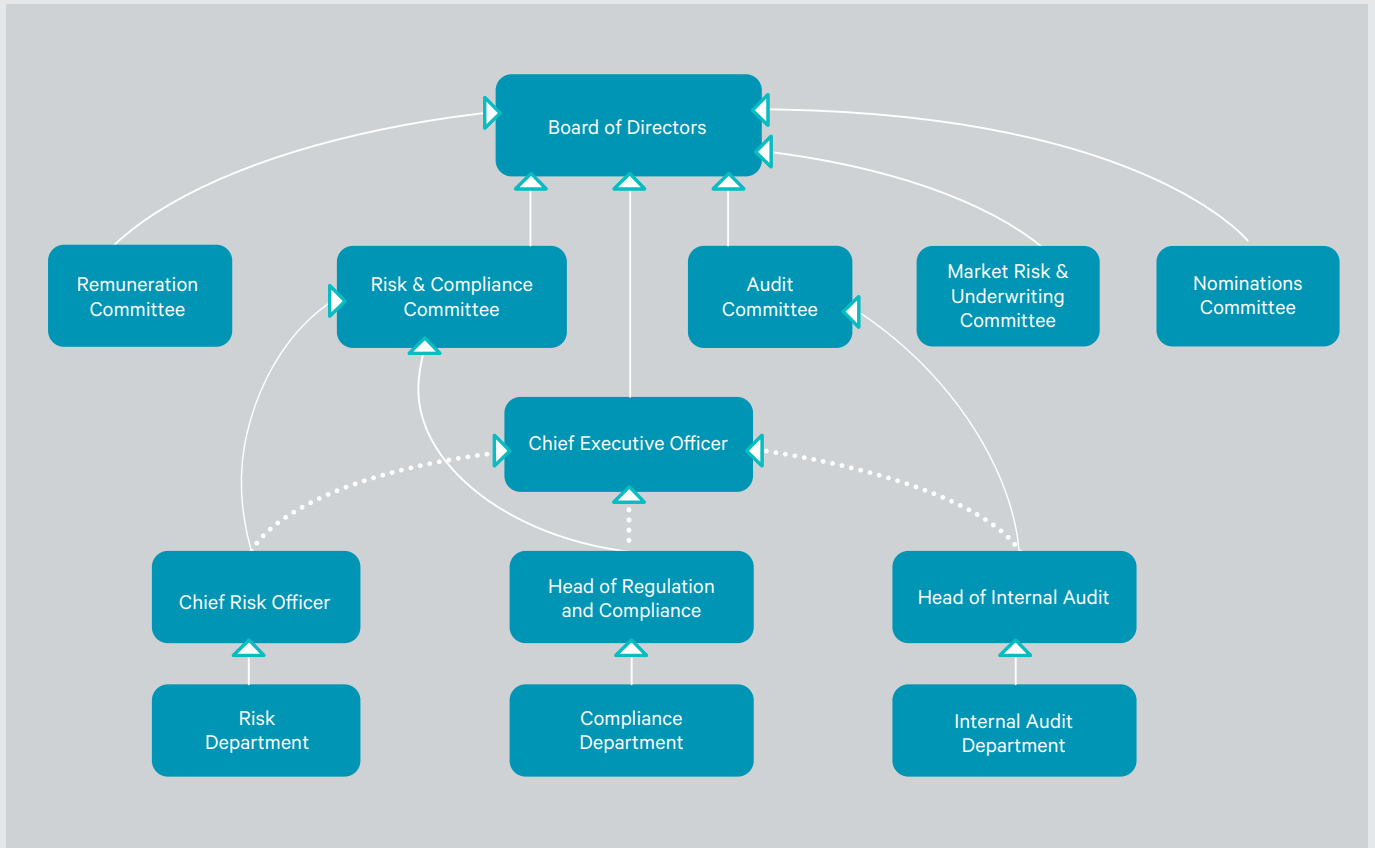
Board of Directors

Remuneration Committee

Risk & Compliance Committee

Audit Committee

Market Risk & Underwriting Committee

Nominations Committee

Chief Executive Officer

Chief Risk Officer

Head of Regulation and Compliance

Head of Internal Audit

Risk Department

Compliance Department

Internal Audit Department